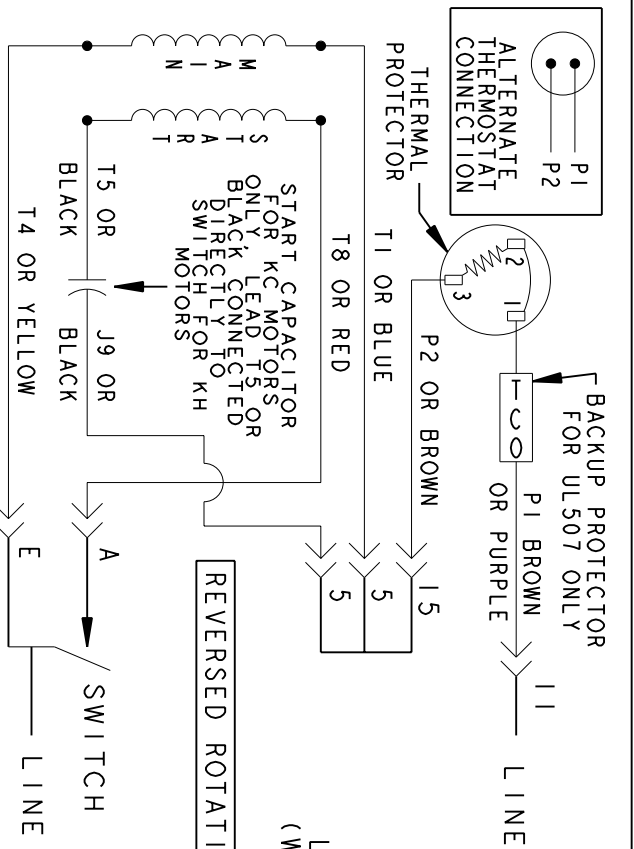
ALTERNATE THERMOSTAT CONNECTION

P1
P2

THERMAL PROTECTOR

BACKUP PROTECTOR FOR UL507 ONLY

TCO

1
2
3

P1 BROWN OR PURPLE

11

LINE

P2 OR BROWN

T1 OR BLUE

15

5

5

MAIN

START

T8 OR RED

START CAPACITOR FOR KC MOTORS ONLY, LEAD T5 OR BLACK CONNECTED DIRECTLY TO SWITCH FOR KH MOTORS

T5 OR BLACK

J9 OR BLACK

T4 OR YELLOW

A

E

SWITCH

LINE

REVERSED ROTATI

L
(W